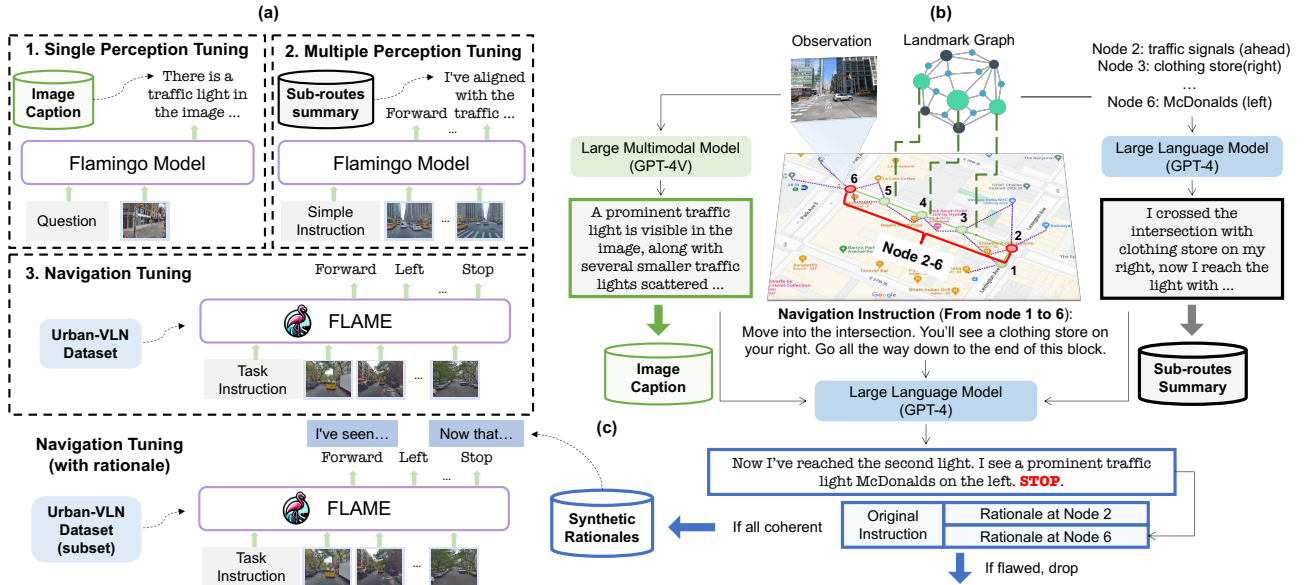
(a)

1. Single Perception Tuning

Image Caption

There is a traffic light in the image ...

Flamingo Model

Question

2. Multiple Perception Tuning

Sub-routes summary

I've aligned with the traffic ...

Forward ...

Flamingo Model

Simple Instruction

3. Navigation Tuning

Forward Left ... Stop

Urban-VLN Dataset

FLAME

Task Instruction

...

Navigation Tuning (with rationale)

I've seen... Now that...

Forward Left ... Stop

Urban-VLN Dataset (subset)

FLAME

Task Instruction

(b)

Observation

Landmark Graph

Node 2: traffic signals (ahead)
Node 3: clothing store(right)
...
Node 6: McDonalds (left)

Large Multimodal Model (GPT-4V)

A prominent traffic light is visible in the image, along with several smaller traffic lights scattered ...

Image Caption

6 5 4 3 2 1

Node 2-6

Large Language Model (GPT-4)

I crossed the intersection with clothing store on my right, now I reach the light with ...

Sub-routes Summary

Navigation Instruction (From node 1 to 6):
Move into the intersection. You'll see a clothing store on your right. Go all the way down to the end of this block.

Large Language Model (GPT-4)

(c)

Now I've reached the second light. I see a prominent traffic light McDonalds on the left. STOP.

Synthetic Rationales

If all coherent

| Original Instruction | Rationale at Node 2 |
|---|---|
| | Rationale at Node 6 |

If flawed, drop